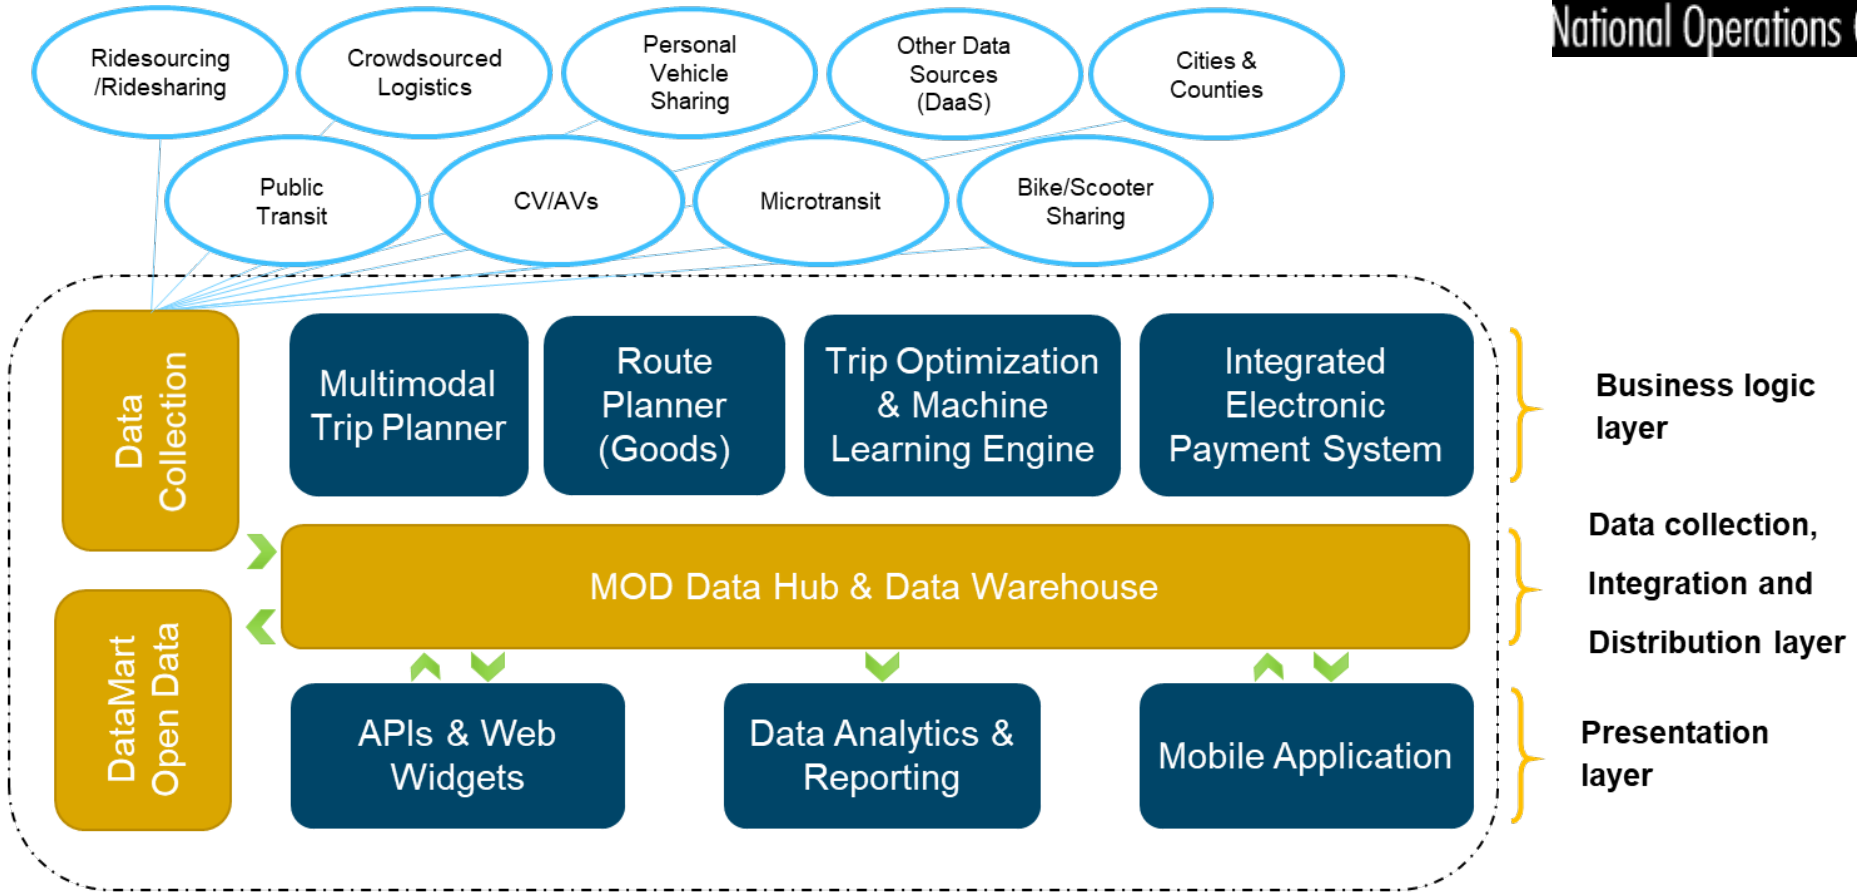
National Operations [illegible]

Ridesourcing /Ridesharing

Crowdsourced Logistics

Personal Vehicle Sharing

Other Data Sources (DaaS)

Cities & Counties

Public Transit

CV/AVs

Microtransit

Bike/Scooter Sharing

Data Collection

Multimodal Trip Planner

Route Planner (Goods)

Trip Optimization & Machine Learning Engine

Integrated Electronic Payment System

Business logic layer

MOD Data Hub & Data Warehouse

Data collection, Integration and Distribution layer

DataMart Open Data

APIs & Web Widgets

Data Analytics & Reporting

Mobile Application

Presentation layer